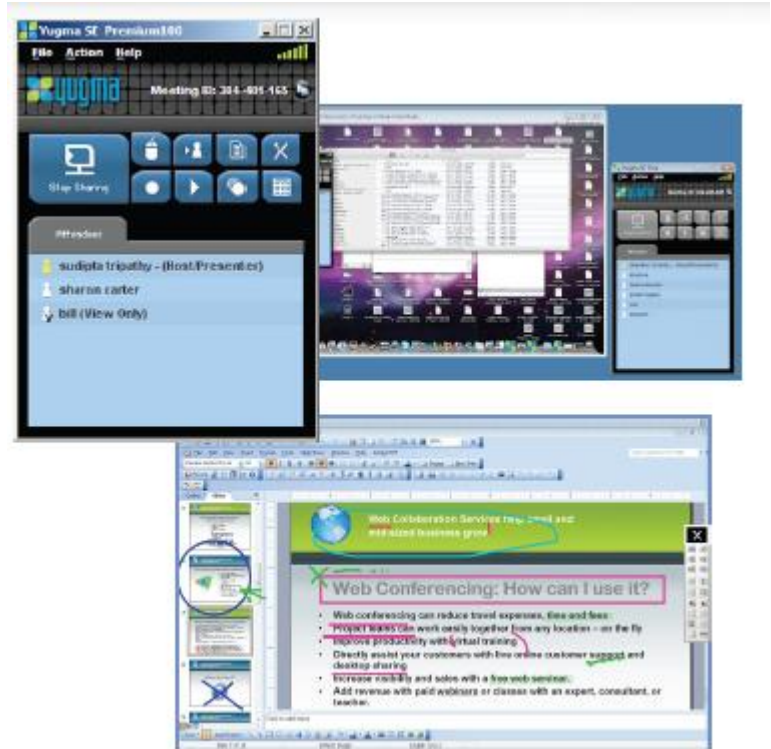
Yugma SE Premium100

File Action Help

yugma

Meeting ID: 304-401-165

Stop Sharing

Attendees

sudipta tripathy - (Host/Presenter)

sharon carter

bill (View Only)

Web Collaboration Services help small and midsized business grow

Web Conferencing: How can I use it?

• Web conferencing can reduce travel expenses, time and fees

• Project teams can work easily together from any location – on the fly

• Improve productivity with virtual training

• Directly assist your customers with live online customer support and desktop sharing

• Increase visibility and sales with a free web seminar.

• Add revenue with paid webinars or classes with an expert, consultant, or teacher.